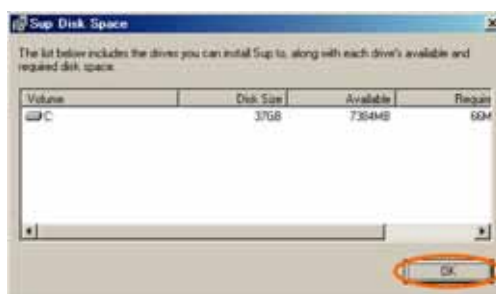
Sup Disk Space

The list below includes the drives you can install Sup to, along with each drive's available and required disk space.

| Volume | Disk Size | Available | Requi |
|---|---|---|---|
| C | 37GB | 7384MB | 66M |

OK